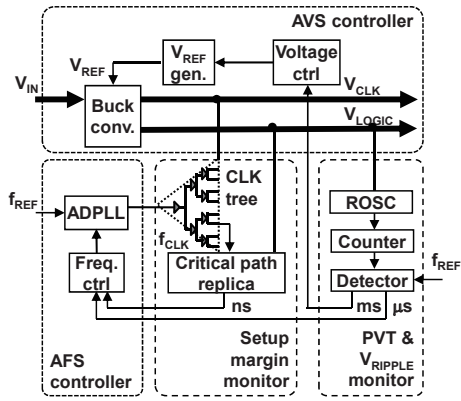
AVS controller

$V_{REF}$

$V_{REF}$ gen.

Voltage ctrl

$V_{IN}$

Buck conv.

$V_{CLK}$

$V_{LOGIC}$

$f_{REF}$

ADPLL

CLK tree

ROSC

$f_{CLK}$

Counter

$f_{REF}$

Freq. ctrl

Critical path replica

Detector

ns

ms

μs

AFS controller

Setup margin monitor

PVT & $V_{RIPPLE}$ monitor